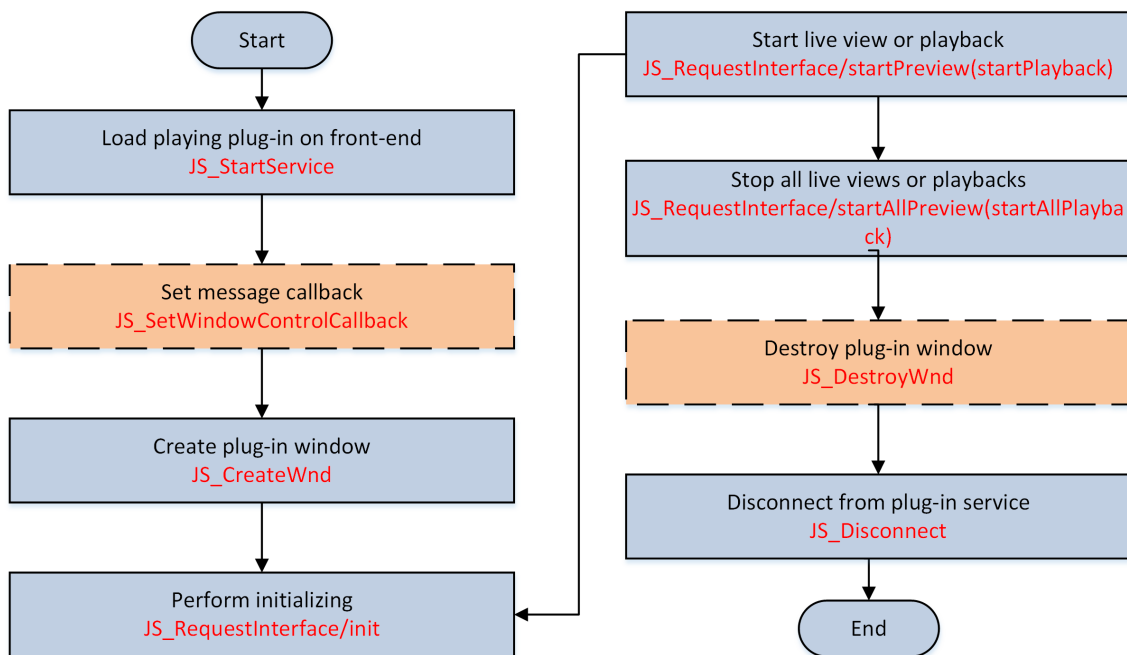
Start

Load playing plug-in on front-end
JS_StartService

Set message callback
JS_SetWindowControlCallback

Create plug-in window
JS_CreateWnd

Perform initializing
JS_RequestInterface/init

Start live view or playback
JS_RequestInterface/startPreview(startPlayback)

Stop all live views or playbacks
JS_RequestInterface/startAllPreview(startAllPlayback)

Destroy plug-in window
JS_DestroyWnd

Disconnect from plug-in service
JS_Disconnect

End